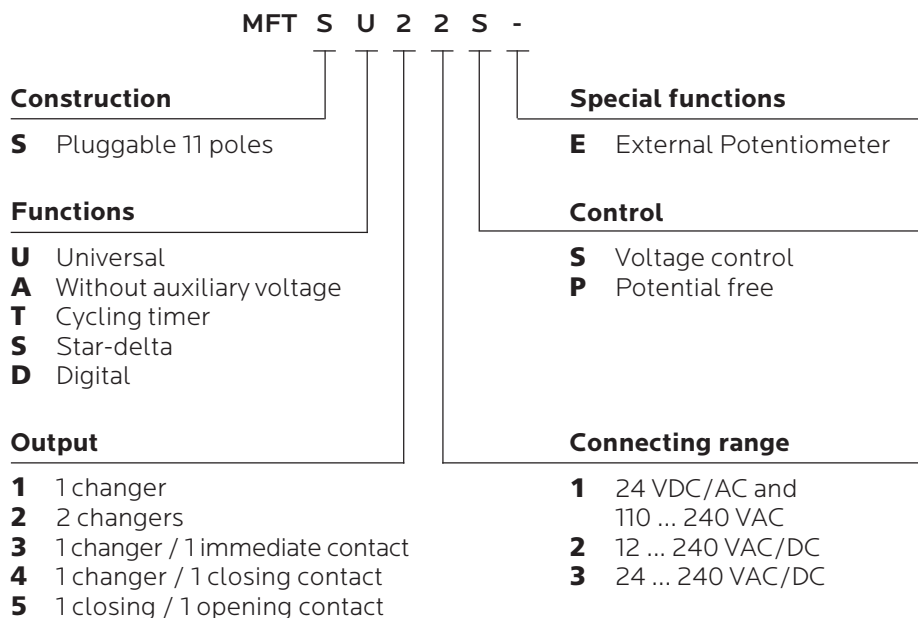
MFT S U 2 2 S -

**Construction**

**S** Pluggable 11 poles

**Functions**

**U** Universal
**A** Without auxiliary voltage
**T** Cycling timer
**S** Star-delta
**D** Digital

**Output**

**1** 1 changer
**2** 2 changers
**3** 1 changer / 1 immediate contact
**4** 1 changer / 1 closing contact
**5** 1 closing / 1 opening contact

**Special functions**

**E** External Potentiometer

**Control**

**S** Voltage control
**P** Potential free

**Connecting range**

**1** 24 VDC/AC and 110 ... 240 VAC
**2** 12 ... 240 VAC/DC
**3** 24 ... 240 VAC/DC